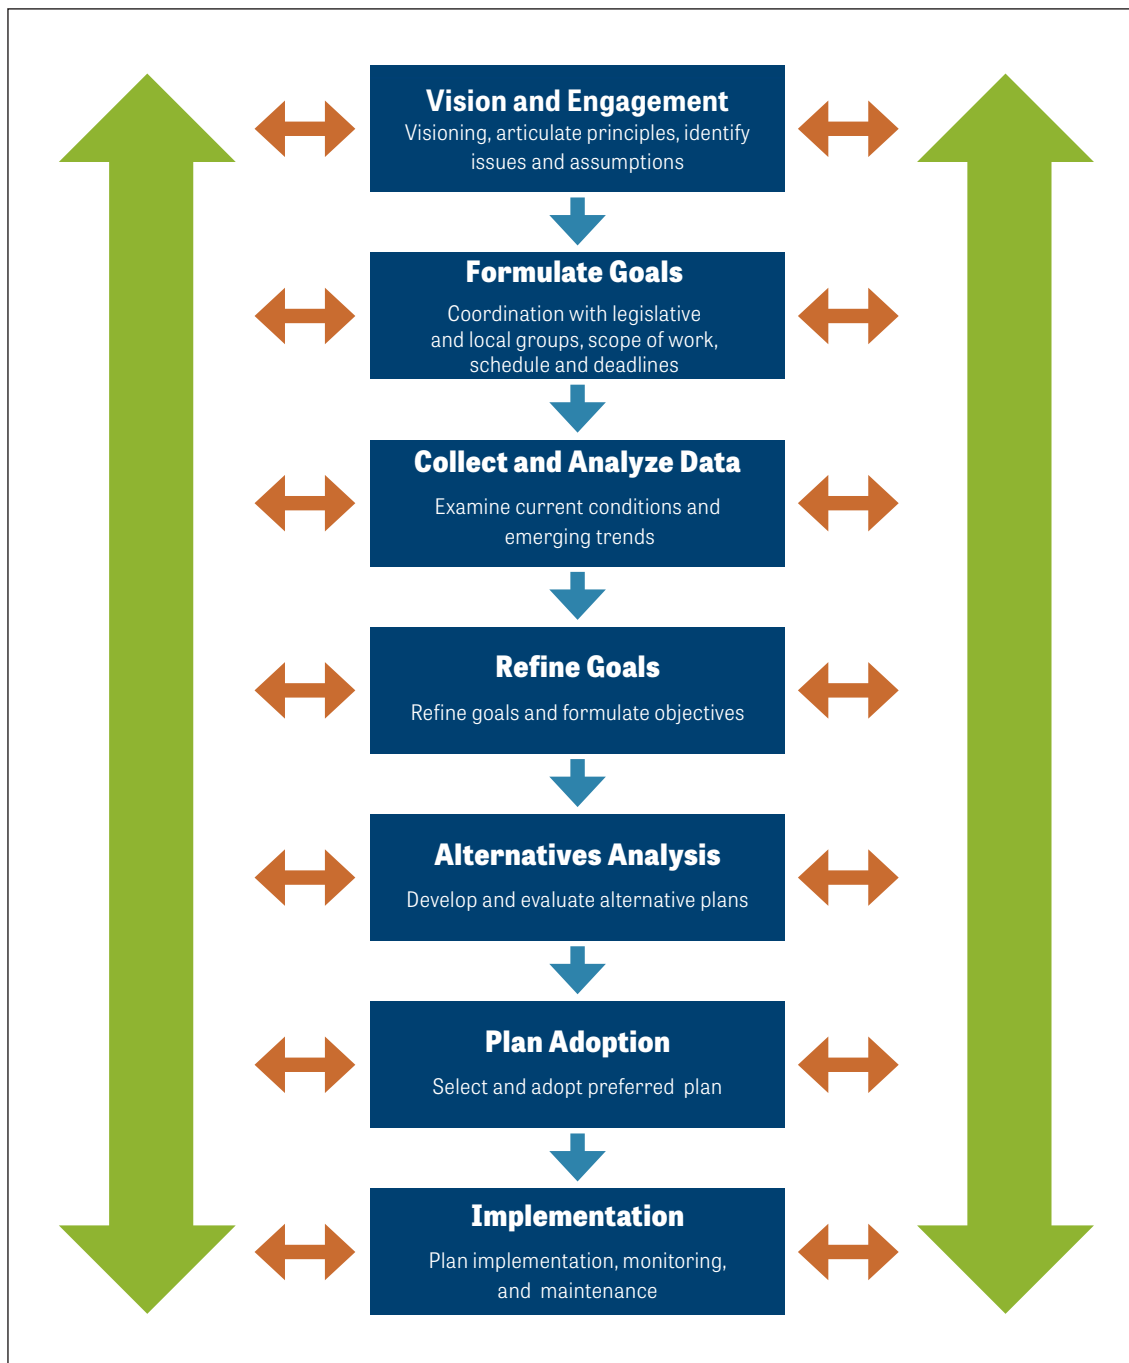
Vision and Engagement
Visioning, articulate principles, identify issues and assumptions

Formulate Goals
Coordination with legislative and local groups, scope of work, schedule and deadlines

Collect and Analyze Data
Examine current conditions and emerging trends

Refine Goals
Refine goals and formulate objectives

Alternatives Analysis
Develop and evaluate alternative plans

Plan Adoption
Select and adopt preferred plan

Implementation
Plan implementation, monitoring, and maintenance